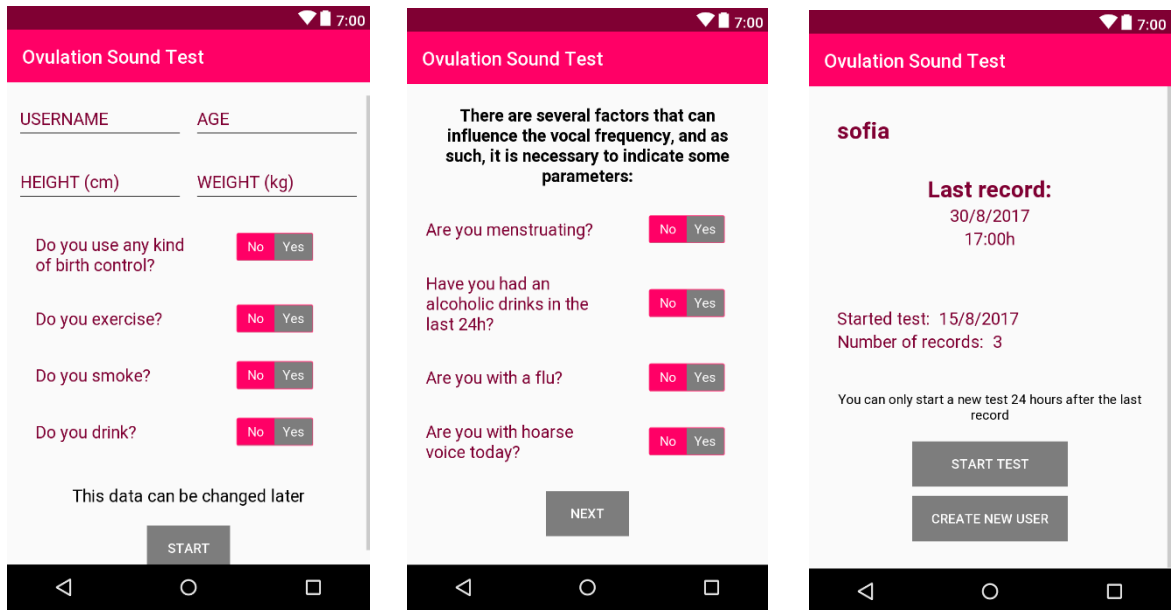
7:00

Ovulation Sound Test

USERNAME

AGE

HEIGHT (cm)

WEIGHT (kg)

Do you use any kind of birth control? No Yes

Do you exercise? No Yes

Do you smoke? No Yes

Do you drink? No Yes

This data can be changed later

START

7:00

Ovulation Sound Test

There are several factors that can influence the vocal frequency, and as such, it is necessary to indicate some parameters:

Are you menstruating? No Yes

Have you had an alcoholic drinks in the last 24h? No Yes

Are you with a flu? No Yes

Are you with hoarse voice today? No Yes

NEXT

7:00

Ovulation Sound Test

sofia

Last record:
30/8/2017
17:00h

Started test: 15/8/2017
Number of records: 3

You can only start a new test 24 hours after the last record

START TEST

CREATE NEW USER